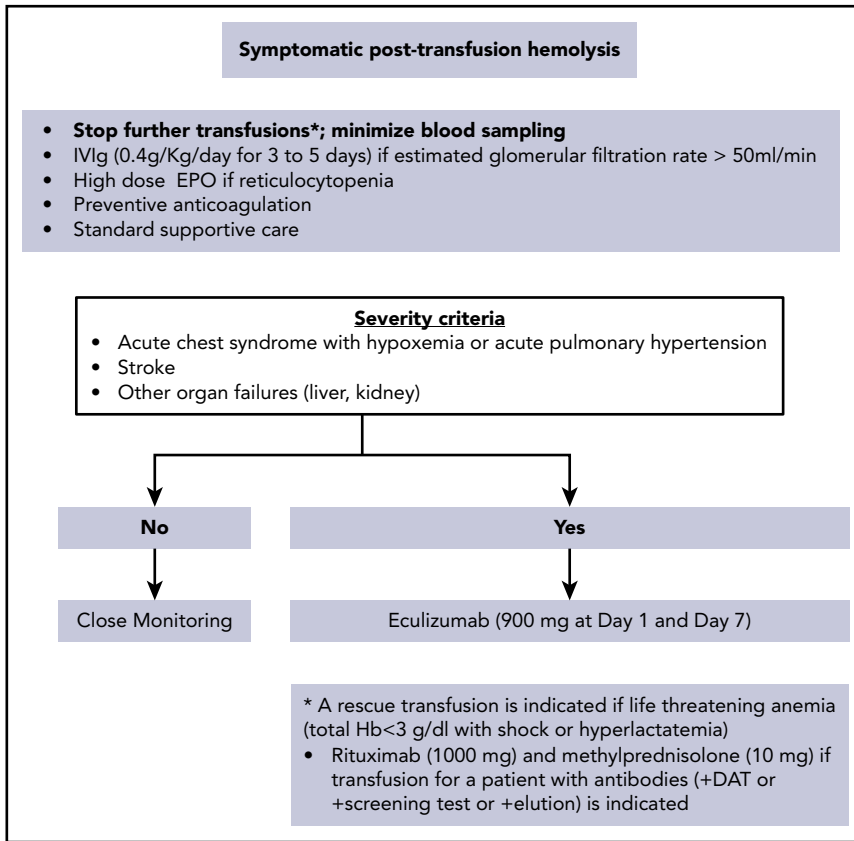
Symptomatic post-transfusion hemolysis

- Stop further transfusions*; minimize blood sampling
- IVIg (0.4g/Kg/day for 3 to 5 days) if estimated glomerular filtration rate > 50ml/min
- High dose EPO if reticulocytopenia
- Preventive anticoagulation
- Standard supportive care

Severity criteria
- Acute chest syndrome with hypoxemia or acute pulmonary hypertension
- Stroke
- Other organ failures (liver, kidney)

No

Yes

Close Monitoring

Eculizumab (900 mg at Day 1 and Day 7)

* A rescue transfusion is indicated if life threatening anemia (total Hb<3 g/dl with shock or hyperlactatemia)
- Rituximab (1000 mg) and methylprednisolone (10 mg) if transfusion for a patient with antibodies (+DAT or +screening test or +elution) is indicated